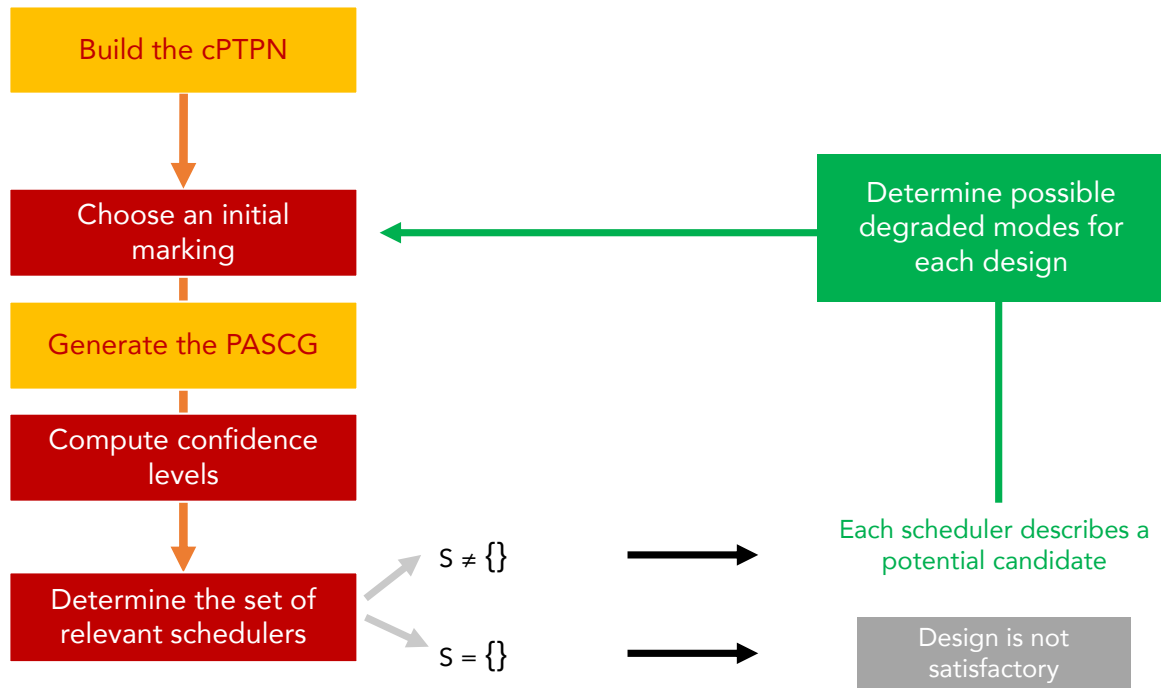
Build the cPTPN

Choose an initial marking

Generate the PASCG

Compute confidence levels

Determine the set of relevant schedulers

Determine possible degraded modes for each design

$S \neq \{\}$

Each scheduler describes a potential candidate

$S = \{\}$

Design is not satisfactory